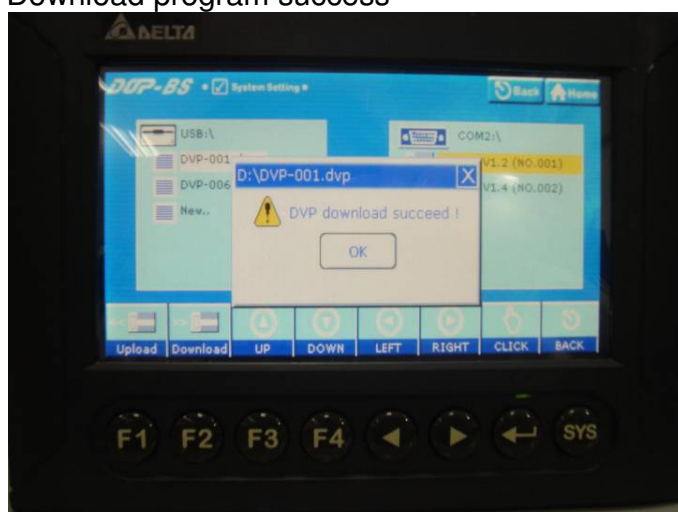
Download program success

DELTA

DOP-BS System Setting

Back Home

USB:\

DVP-001

DVP-006

New..

COM2:\

V1.2 (NO.001)

V1.4 (NO.002)

D:\DVP-001.dvp

X

DVP download succeed !

OK

Upload Download UP DOWN LEFT RIGHT CLICK BACK

F1 F2 F3 F4 SYS